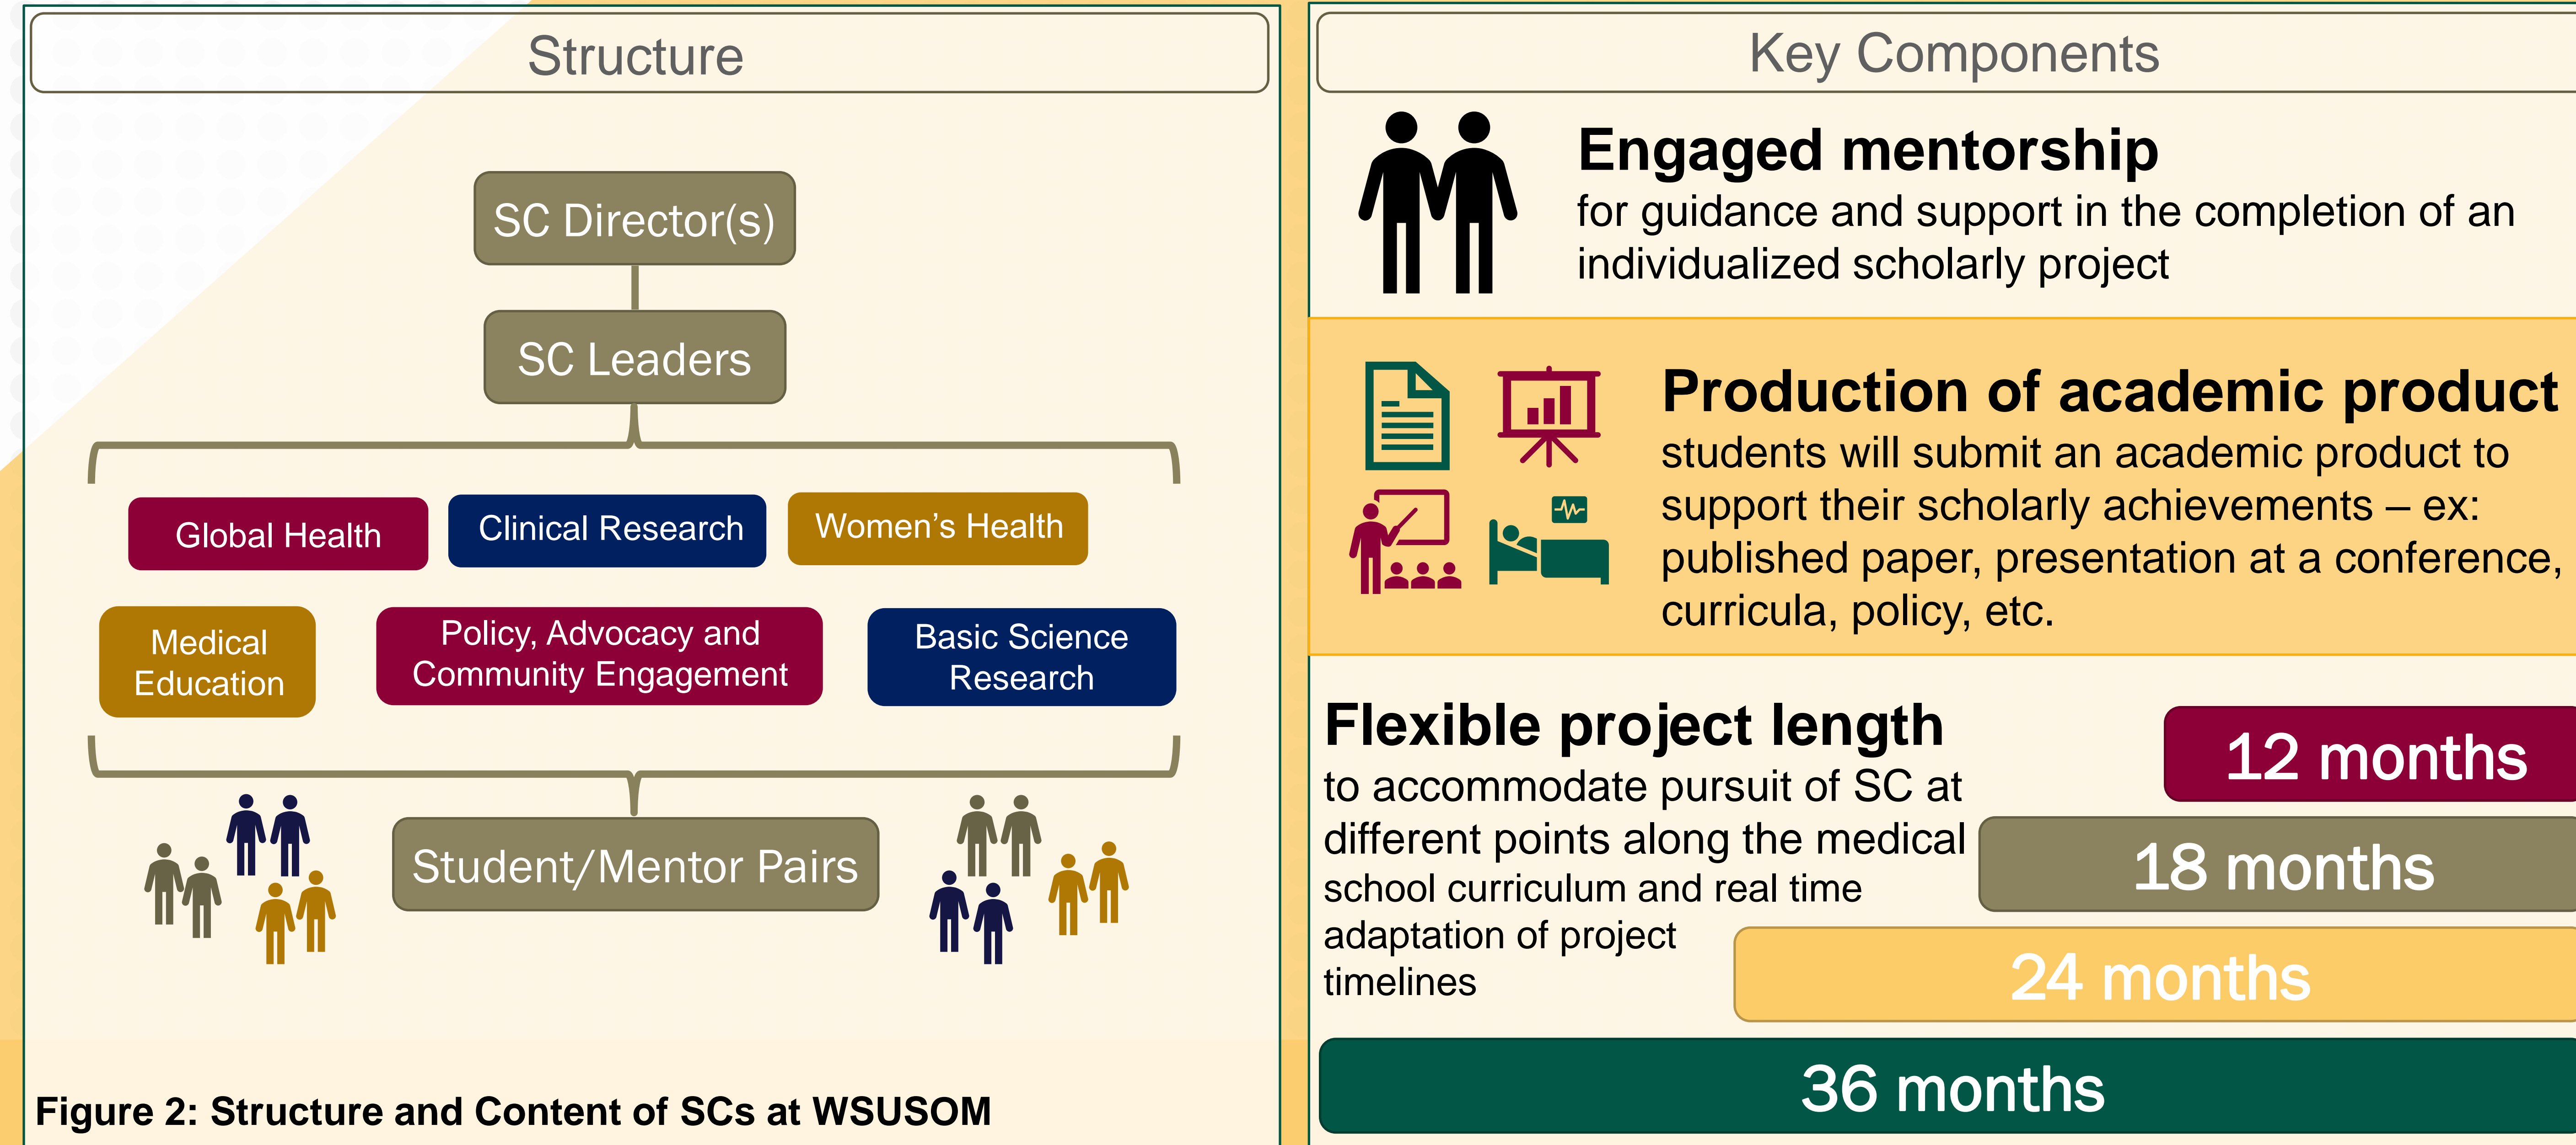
Structure

SC Director(s)

SC Leaders

Global Health

Clinical Research

Women’s Health

Medical Education

Policy, Advocacy and Community Engagement

Basic Science Research

Student/Mentor Pairs

Figure 2: Structure and Content of SCs at WSUSOM

Key Components

Engaged mentorship
for guidance and support in the completion of an individualized scholarly project

Production of academic product
students will submit an academic product to support their scholarly achievements – ex: published paper, presentation at a conference, curricula, policy, etc.

Flexible project length
to accommodate pursuit of SC at different points along the medical school curriculum and real time adaptation of project timelines

12 months

18 months

24 months

36 months